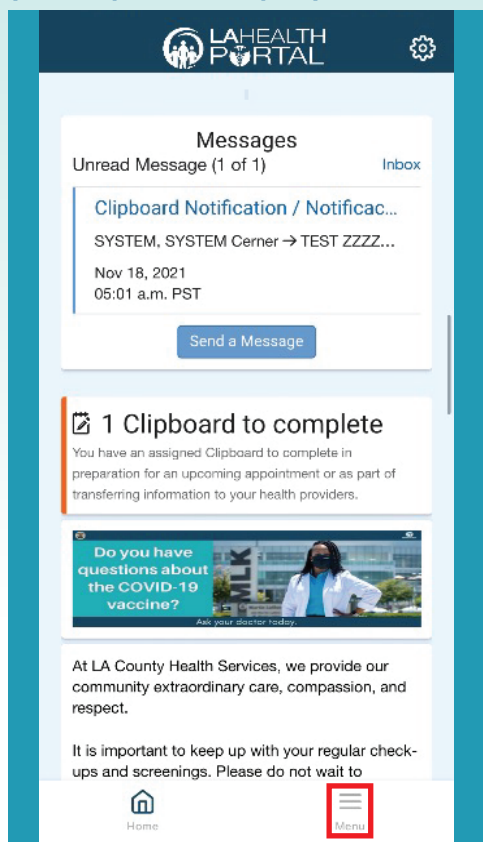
LAHEALTH PORTAL

Messages

Unread Message (1 of 1)

Inbox

Clipboard Notification / Notificac...

SYSTEM, SYSTEM Cerner → TEST ZZZZ...

Nov 18, 2021
05:01 a.m. PST

Send a Message

1 Clipboard to complete

You have an assigned Clipboard to complete in preparation for an upcoming appointment or as part of transferring information to your health providers.

Do you have questions about the COVID-19 vaccine?

MLK

Ask your doctor today.

At LA County Health Services, we provide our community extraordinary care, compassion, and respect.

It is important to keep up with your regular check-ups and screenings. Please do not wait to

Home

Menu